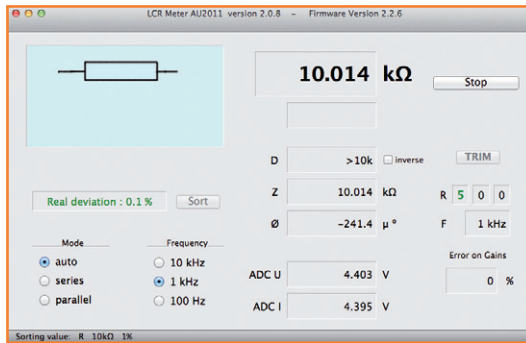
LCR Meter AU2011 version 2.0.8 – Firmware Version 2.2.6

10.014 kΩ

Stop

D >10k inverse

TRIM

Real deviation : 0.1 %

Sort

Z 10.014 kΩ

R 5 0 0

Ø -241.4 μ °

F 1 kHz

Mode

auto

series

parallel

Frequency

10 kHz

1 kHz

100 Hz

Error on Gains

ADC U 4.403 V

0 %

ADC I 4.395 V

Sorting value: R 10kΩ 1%